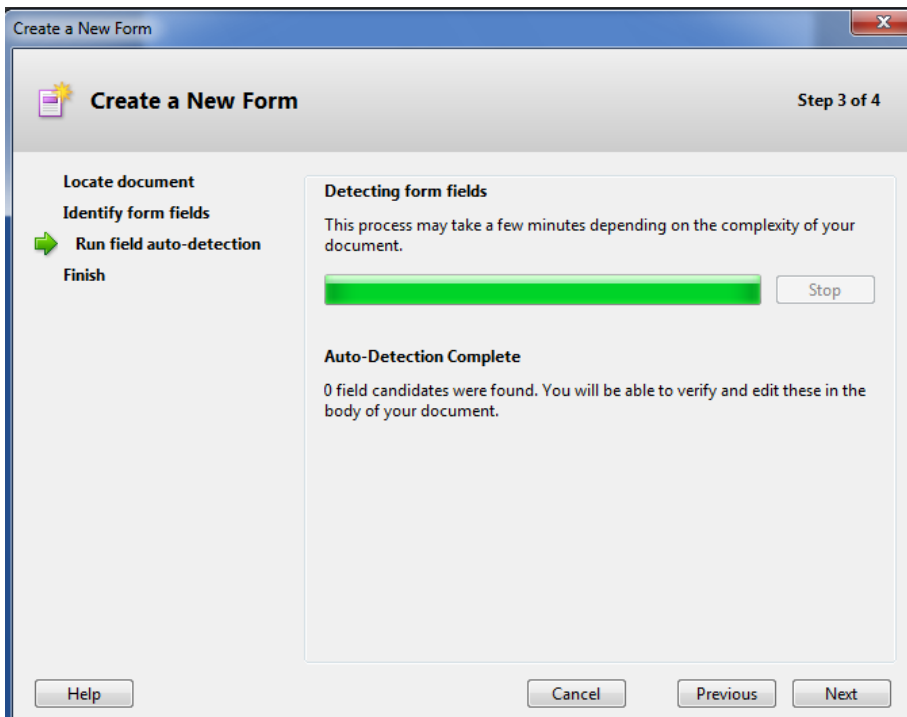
Create a New Form

Create a New Form

Step 3 of 4

Locate document
Identify form fields
Run field auto-detection
Finish

Detecting form fields

This process may take a few minutes depending on the complexity of your document.

Stop

Auto-Detection Complete

0 field candidates were found. You will be able to verify and edit these in the body of your document.

Help

Cancel

Previous

Next